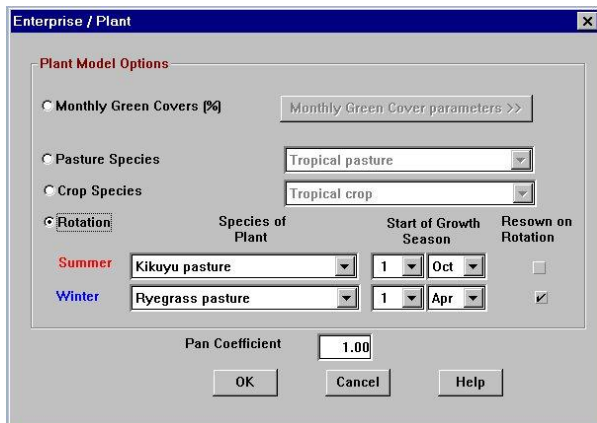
Enterprise / Plant

Plant Model Options

Monthly Green Covers (%)

Monthly Green Cover parameters >>

Pasture Species

Tropical pasture

Crop Species

Tropical crop

Rotation

Species of Plant

Start of Growth Season

Resown on Rotation

Summer

Kikuyu pasture

1

Oct

Winter

Ryegrass pasture

1

Apr

Pan Coefficient

1.00

OK

Cancel

Help